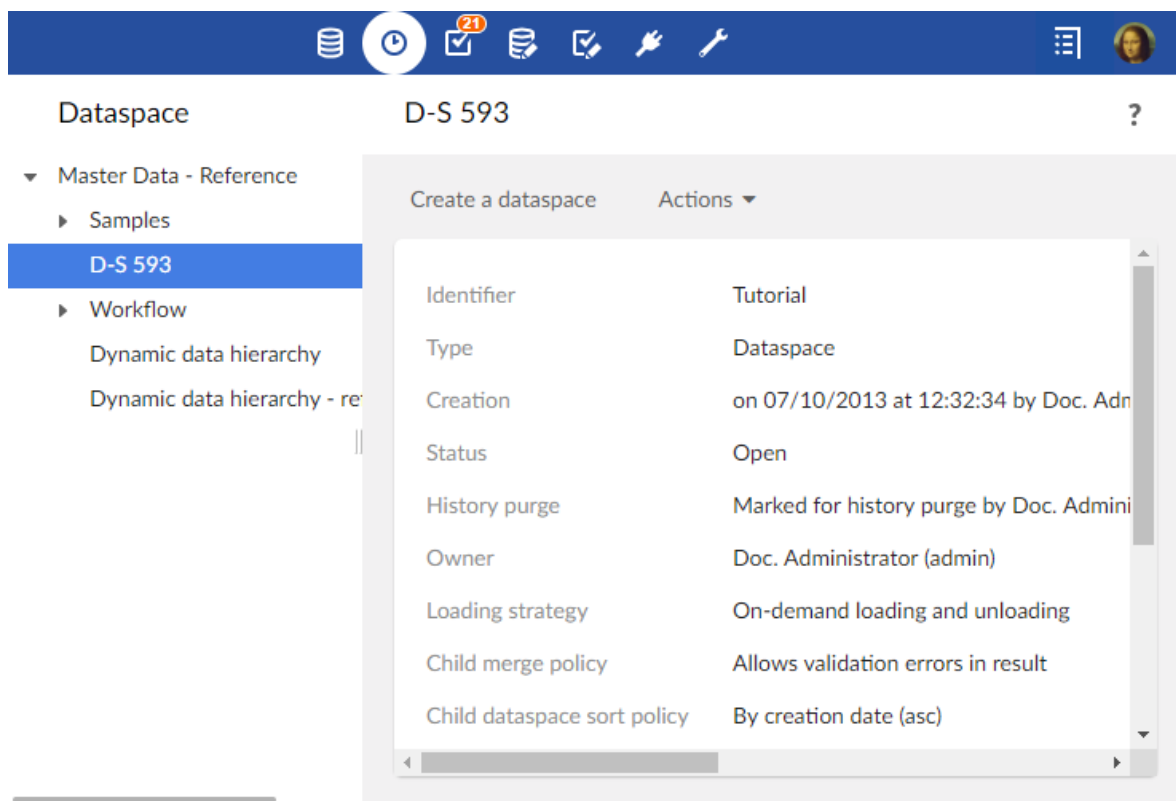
21

Dataspace

Master Data - Reference
Samples
D-S 593
Workflow
Dynamic data hierarchy
Dynamic data hierarchy - re

D-S 593

?

Create a dataspace
Actions

| | |
|---|---|
| Identifier | Tutorial |
| Type | Dataspace |
| Creation | on 07/10/2013 at 12:32:34 by Doc. Adm |
| Status | Open |
| History purge | Marked for history purge by Doc. Admini |
| Owner | Doc. Administrator (admin) |
| Loading strategy | On-demand loading and unloading |
| Child merge policy | Allows validation errors in result |
| Child dataspace sort policy | By creation date (asc) |